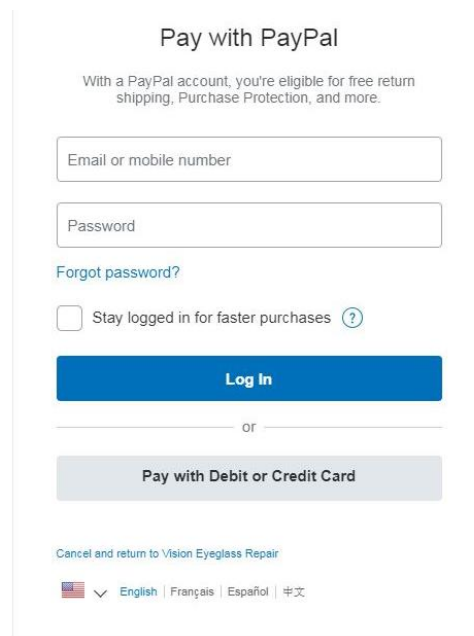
Pay with PayPal

With a PayPal account, you're eligible for free return shipping, Purchase Protection, and more.

Email or mobile number

Password

Forgot password?

Stay logged in for faster purchases ?

Log In

or

Pay with Debit or Credit Card

Cancel and return to Vision Eyeglass Repair

English | Français | Español | 中文